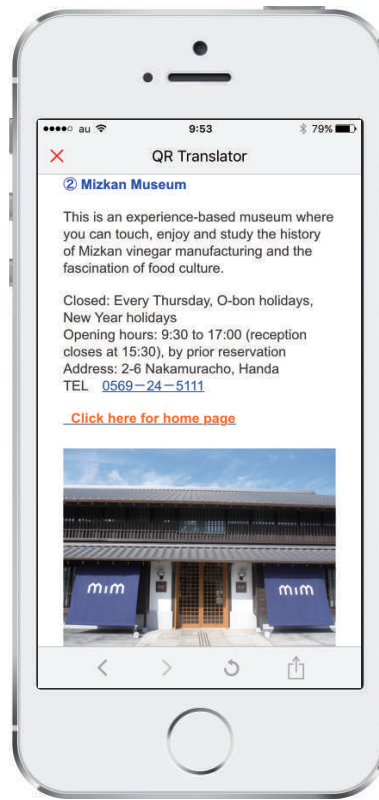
●●●●○ au 9:53 79%

× QR Translator

② Mizkan Museum

This is an experience-based museum where you can touch, enjoy and study the history of Mizkan vinegar manufacturing and the fascination of food culture.

Closed: Every Thursday, O-bon holidays, New Year holidays
Opening hours: 9:30 to 17:00 (reception closes at 15:30), by prior reservation
Address: 2-6 Nakamuracho, Handa
TEL 0569－24－5111

Click here for home page

mim mim